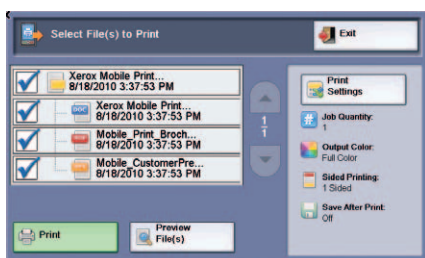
Select File(s) to Print

Exit

Xerox Mobile Print...
8/18/2010 3:37:53 PM

Xerox Mobile Print...
8/18/2010 3:37:53 PM

Mobile_Print_Broch...
8/18/2010 3:37:53 PM

Mobile_CustomerPre...
8/18/2010 3:37:53 PM

1
1

Print Settings

Job Quantity:
1

Output Color:
Full Color

Sided Printing:
1 Sided

Save After Print:
Off

Print

Preview File(s)